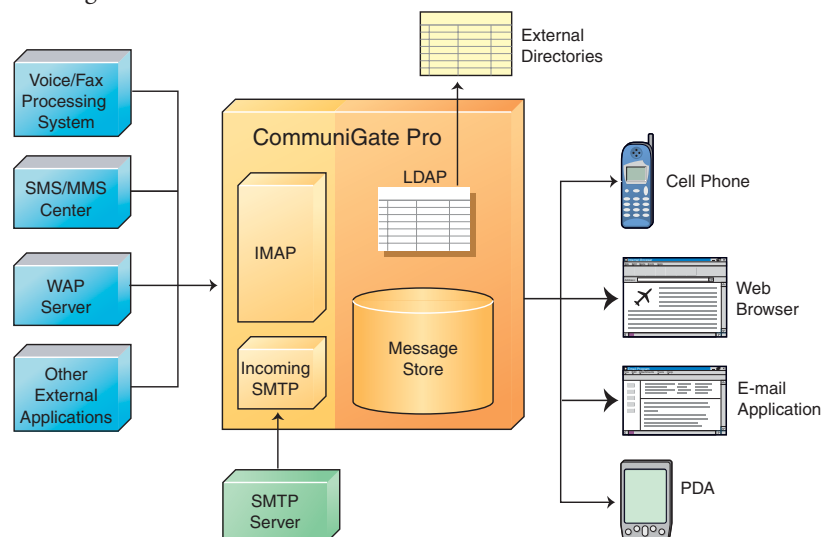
External Directories

Voice/Fax Processing System

SMS/MMS Center

WAP Server

Other External Applications

CommuniGate Pro

LDAP

IMAP

Incoming SMTP

Message Store

SMTP Server

Cell Phone

Web Browser

E-mail Application

PDA